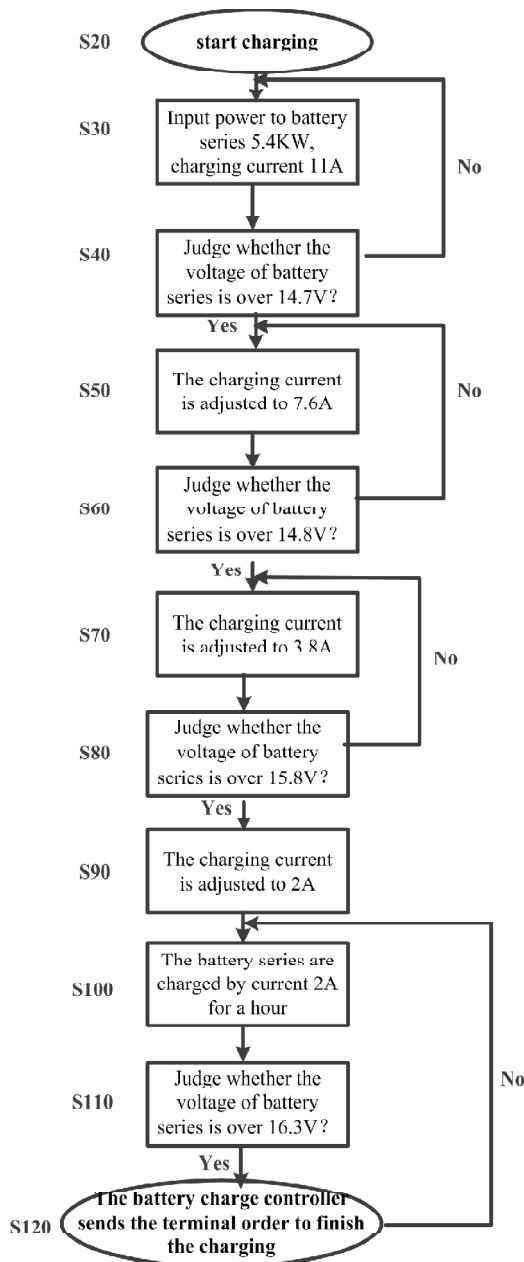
S20 start charging

S30 Input power to battery series 5.4KW, charging current 11A

No

S40 Judge whether the voltage of battery series is over 14.7V?

Yes

S50 The charging current is adjusted to 7.6A

No

S60 Judge whether the voltage of battery series is over 14.8V?

Yes

S70 The charging current is adjusted to 3.8A

No

S80 Judge whether the voltage of battery series is over 15.8V?

Yes

S90 The charging current is adjusted to 2A

S100 The battery series are charged by current 2A for a hour

No

S110 Judge whether the voltage of battery series is over 16.3V?

Yes

S120 The battery charge controller sends the terminal order to finish the charging